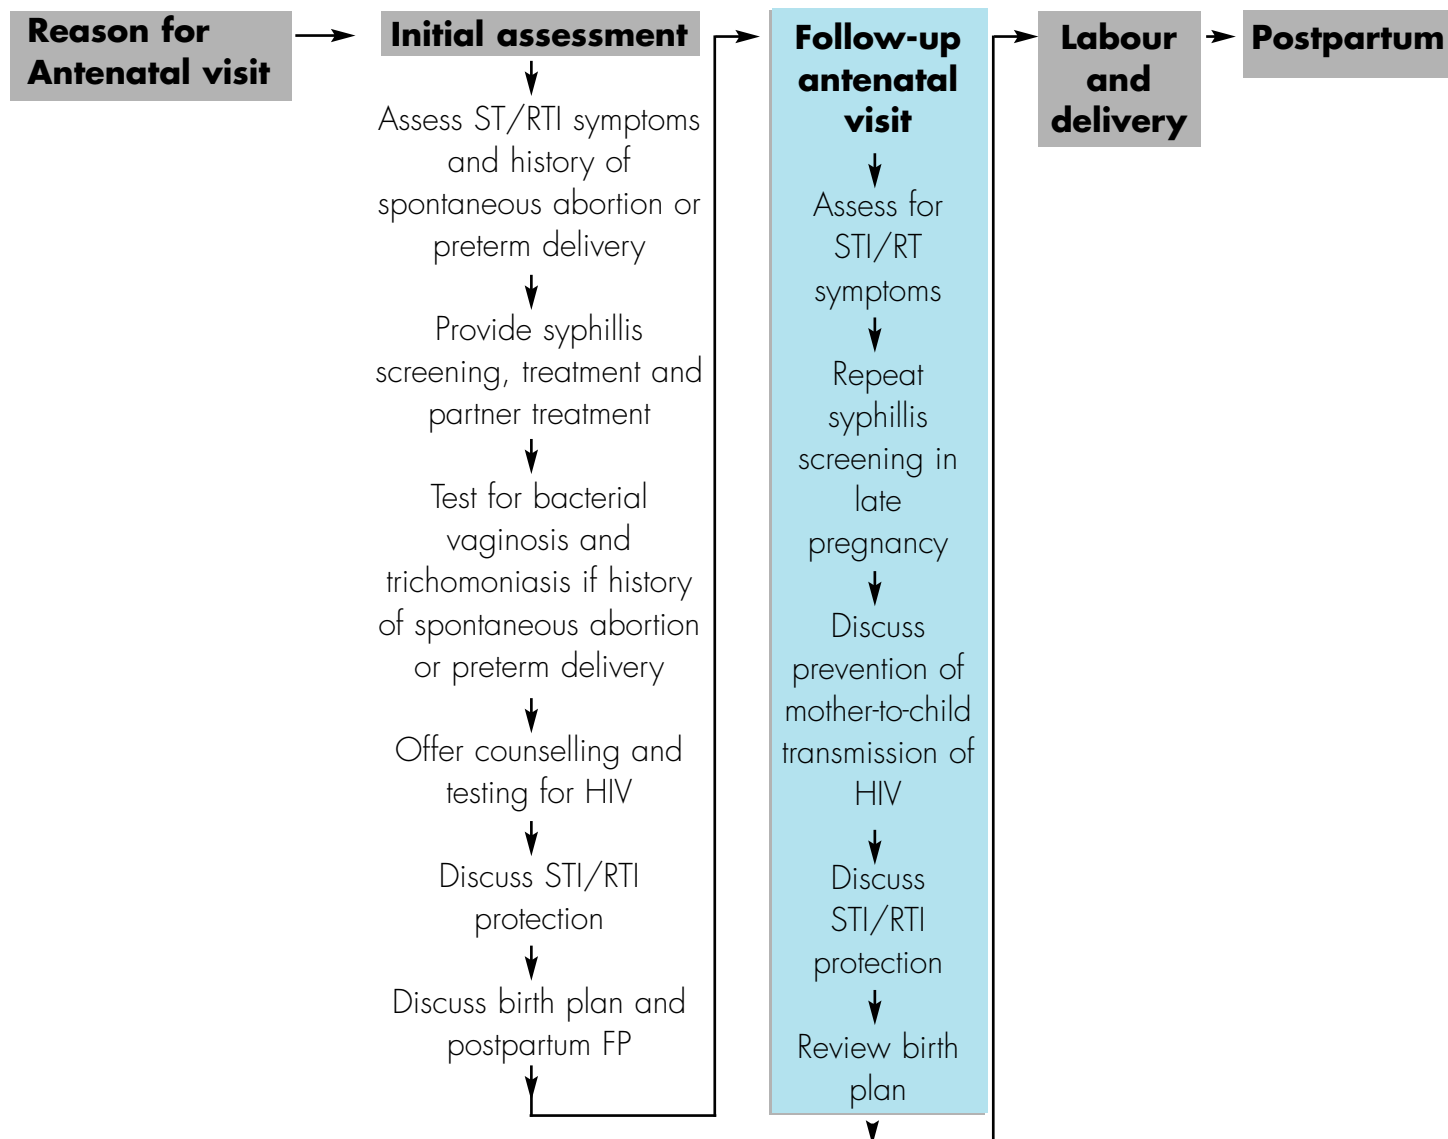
Reason for Antenatal visit

Initial assessment

Assess ST/RTI symptoms and history of spontaneous abortion or preterm delivery

Provide syphillis screening, treatment and partner treatment

Test for bacterial vaginosis and trichomoniasis if history of spontaneous abortion or preterm delivery

Offer counselling and testing for HIV

Discuss STI/RTI protection

Discuss birth plan and postpartum FP

Follow-up antenatal visit

Assess for STI/RT symptoms

Repeat syphillis screening in late pregnancy

Discuss prevention of mother-to-child transmission of HIV

Discuss STI/RTI protection

Review birth plan

Labour and delivery

Postpartum